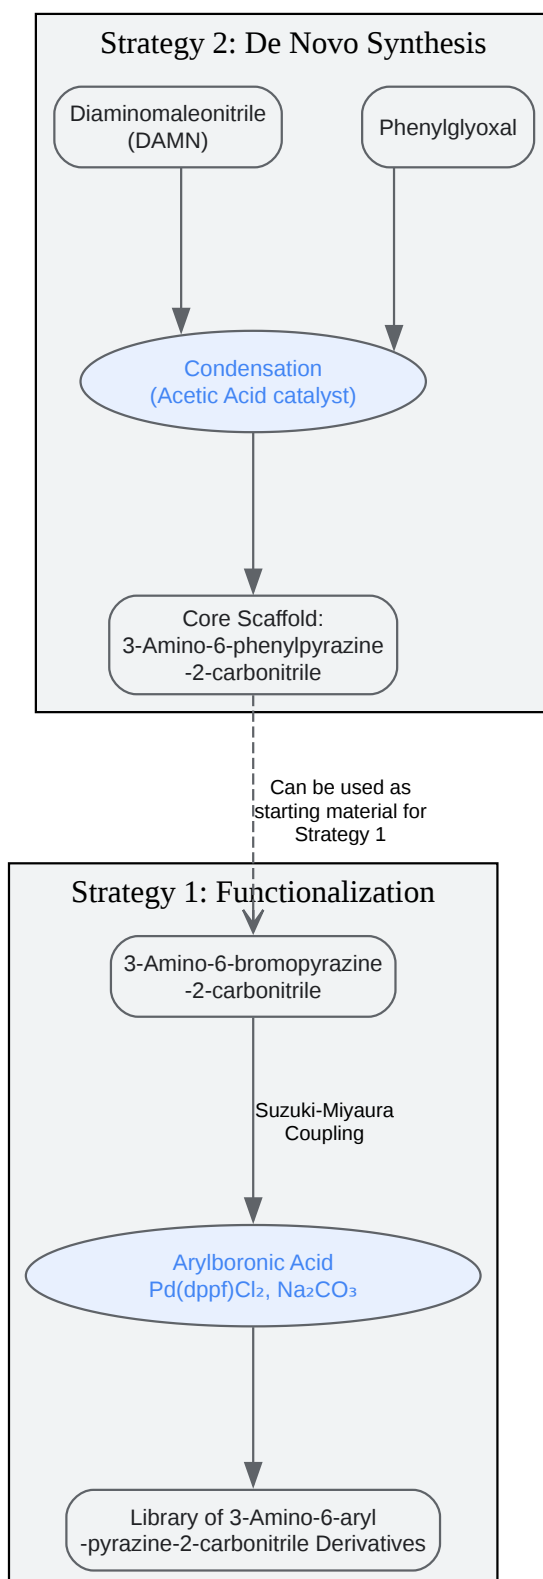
Strategy 2: De Novo Synthesis

Diaminomaleonitrile (DAMN)

Phenylglyoxal

Condensation (Acetic Acid catalyst)

Core Scaffold: 3-Amino-6-phenylpyrazine -2-carbonitrile

Can be used as starting material for Strategy 1

Strategy 1: Functionalization

3-Amino-6-bromopyrazine -2-carbonitrile

Suzuki-Miyaura Coupling

Arylboronic Acid Pd(dppf)$Cl_2$, $Na_2CO_3$

Library of 3-Amino-6-aryl -pyrazine-2-carbonitrile Derivatives